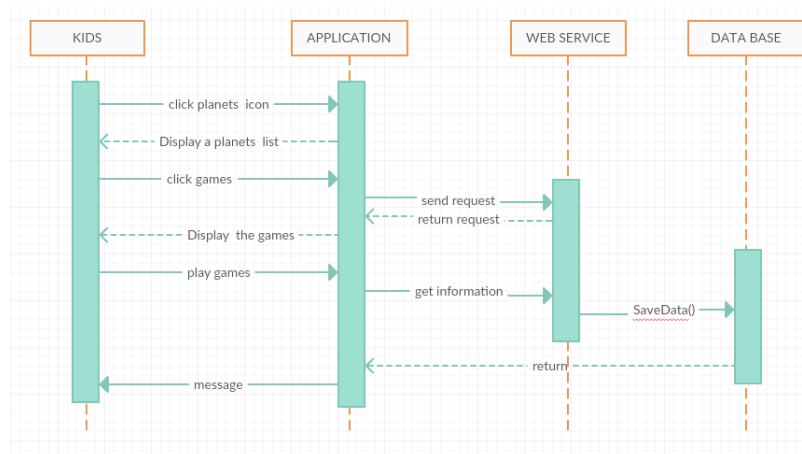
KIDS

APPLICATION

WEB SERVICE

DATA BASE

click planets icon

Display a planets list

click games

send request

return request

Display the games

play games

get information

SaveData()

return

message